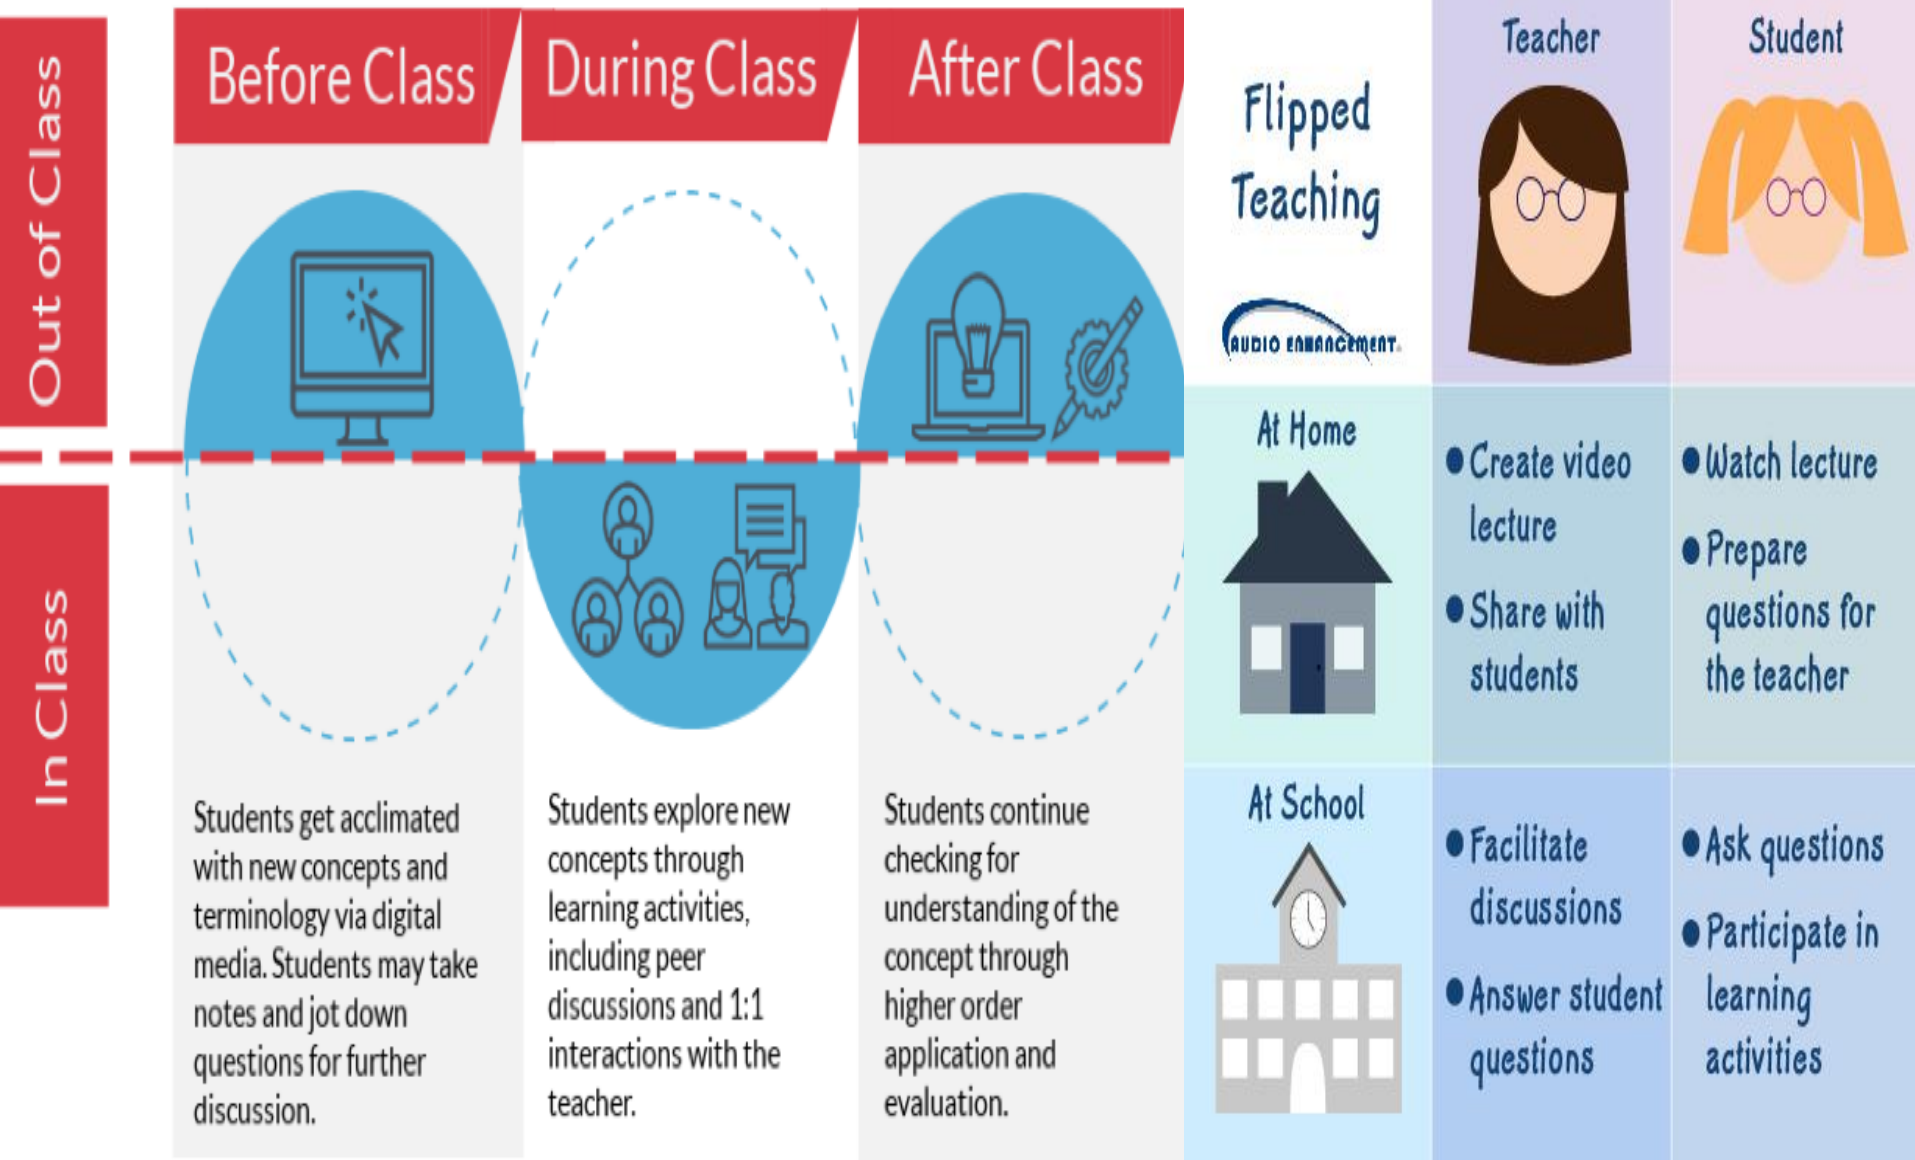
Out of Class

In Class

Before Class

During Class

After Class

Students get acclimated with new concepts and terminology via digital media. Students may take notes and jot down questions for further discussion.

Students explore new concepts through learning activities, including peer discussions and 1:1 interactions with the teacher.

Students continue checking for understanding of the concept through higher order application and evaluation.

Flipped Teaching

AUDIO ENHANCEMENT

| | Teacher | Student |
|---|---|---|
| At Home | • Create video lecture • Share with students | • Watch lecture • Prepare questions for the teacher |
| At School | • Facilitate discussions • Answer student questions | • Ask questions • Participate in learning activities |